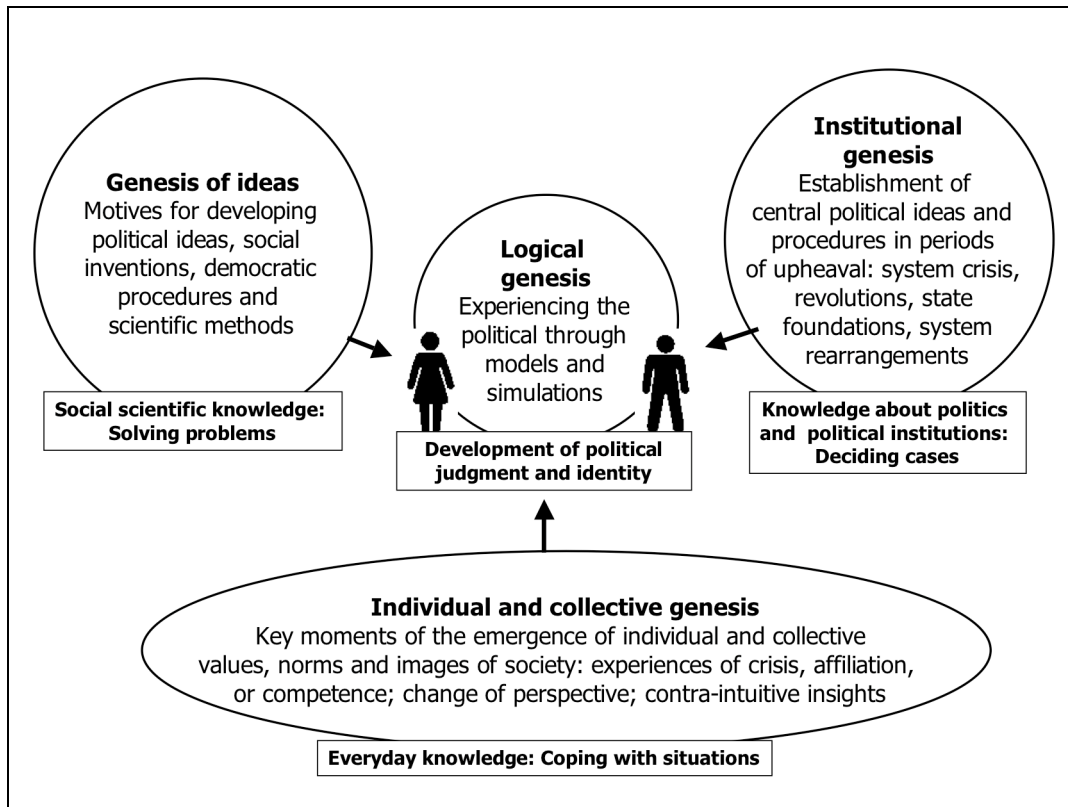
**Genesis of ideas**
Motives for developing political ideas, social inventions, democratic procedures and scientific methods

**Social scientific knowledge: Solving problems**

**Logical genesis**
Experiencing the political through models and simulations

**Development of political judgment and identity**

**Institutional genesis**
Establishment of central political ideas and procedures in periods of upheaval: system crisis, revolutions, state foundations, system rearrangements

**Knowledge about politics and political institutions: Deciding cases**

**Individual and collective genesis**
Key moments of the emergence of individual and collective values, norms and images of society: experiences of crisis, affiliation, or competence; change of perspective; contra-intuitive insights

**Everyday knowledge: Coping with situations**